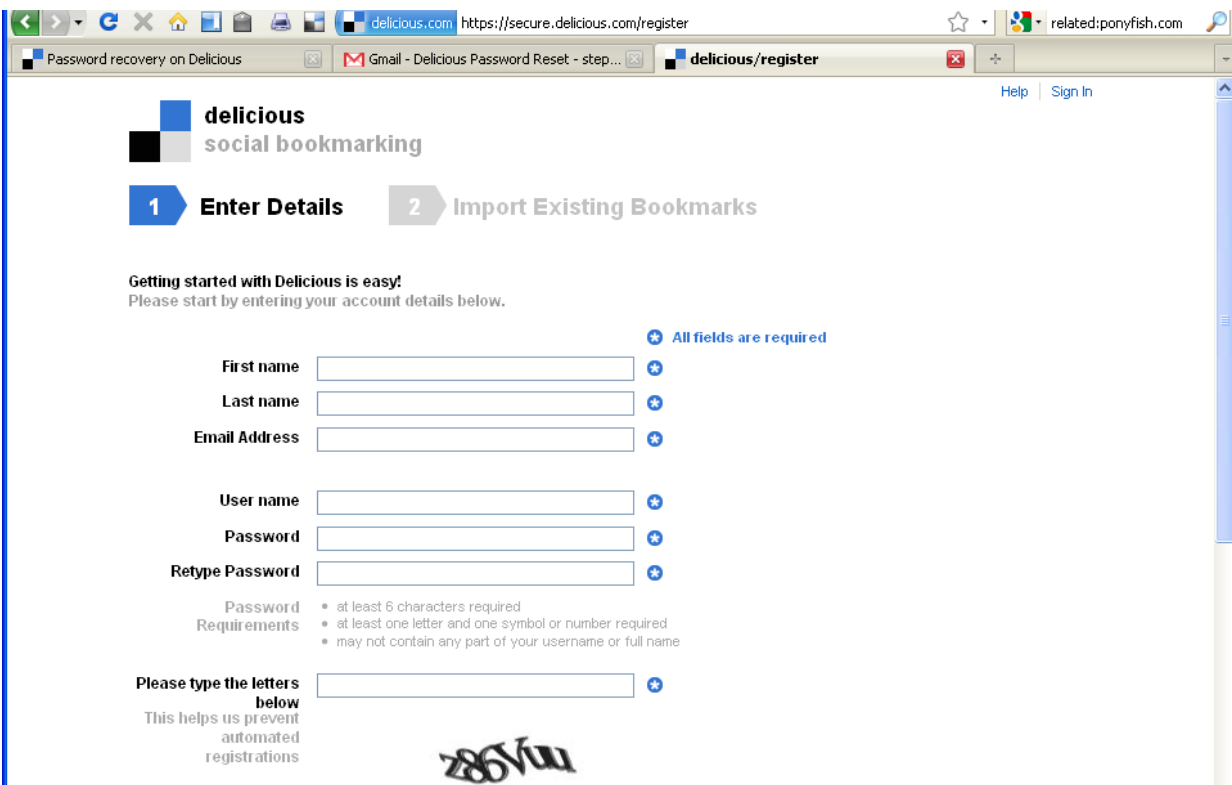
delicious.com https://secure.delicious.com/register

related:ponyfish.com

Password recovery on Delicious

Gmail - Delicious Password Reset - step...

delicious/register

Help | Sign In

delicious
social bookmarking

1 Enter Details

2 Import Existing Bookmarks

Getting started with Delicious is easy!
Please start by entering your account details below.

All fields are required

First name

Last name

Email Address

User name

Password

Retype Password

Password Requirements
• at least 6 characters required
• at least one letter and one symbol or number required
• may not contain any part of your username or full name

Please type the letters below
This helps us prevent automated registrations

z86vuu